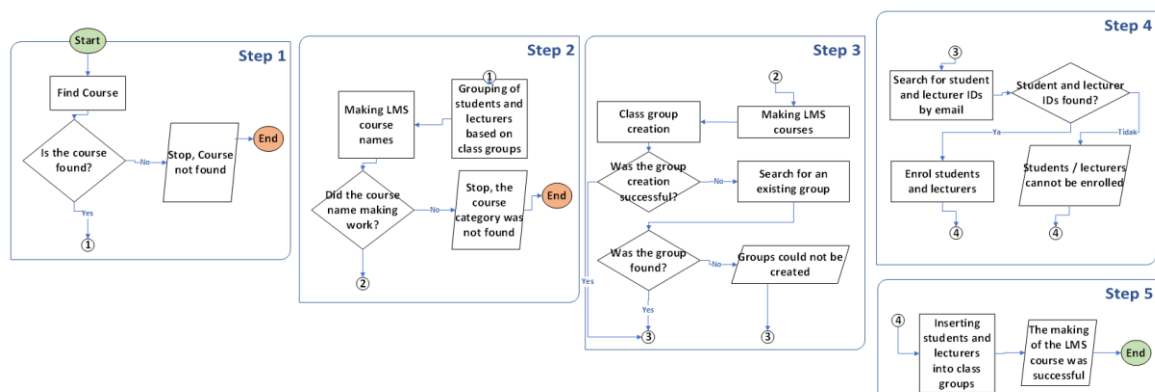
Step 1

Start

Find Course

Is the course found?

No

Stop, Course not found

End

Yes

①

Step 2

①

Grouping of students and lecturers based on class groups

Making LMS course names

Did the course name making work?

No

Stop, the course category was not found

End

②

Step 3

②

Making LMS courses

Class group creation

Was the group creation successful?

No

Search for an existing group

Was the group found?

No

Groups could not be created

Yes

Yes

③

③

Step 4

③

Search for student and lecturer IDs by email

Student and lecturer IDs found?

Ya

Tidak

Enrol students and lecturers

Students / lecturers cannot be enrolled

④

④

Step 5

④

Inserting students and lecturers into class groups

The making of the LMS course was successful

End